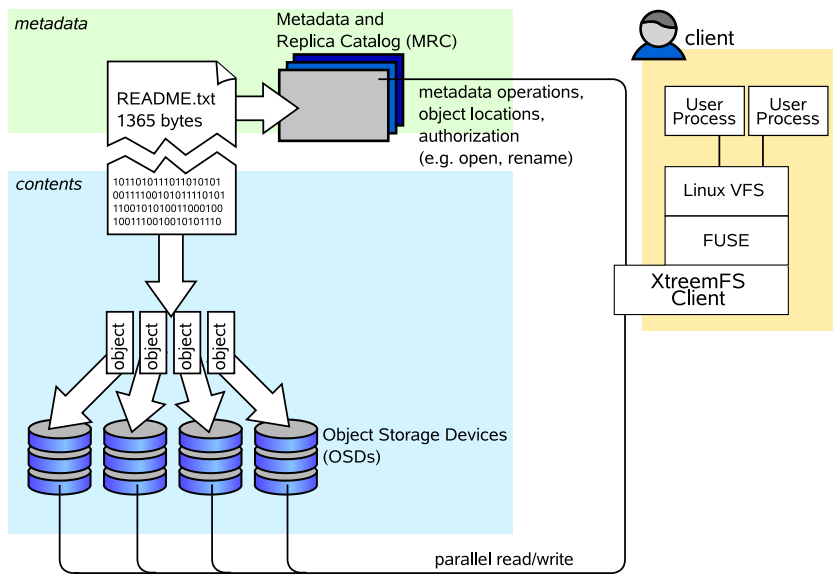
metadata

Metadata and Replica Catalog (MRC)

README.txt
1365 bytes

metadata operations, object locations, authorization (e.g. open, rename)

client

User Process

User Process

Linux VFS

FUSE

XtreemFS Client

contents

1011010111011010101
0011110010101110101
1100101010011000100
1001110010010101110

object

object

object

object

Object Storage Devices (OSDs)

parallel read/write